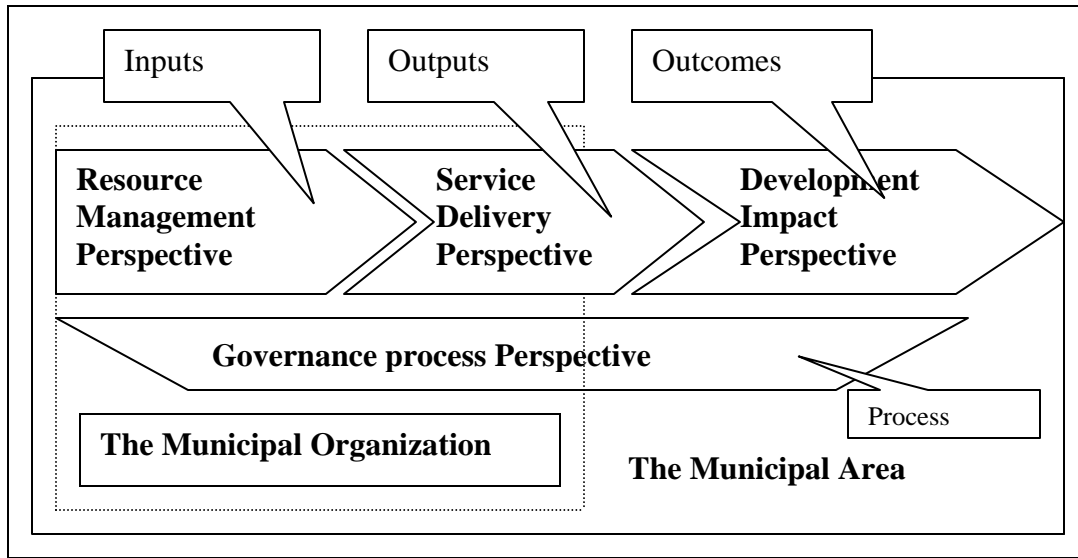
Inputs

Outputs

Outcomes

Resource Management Perspective

Service Delivery Perspective

Development Impact Perspective

Governance process Perspective

Process

The Municipal Organization

The Municipal Area